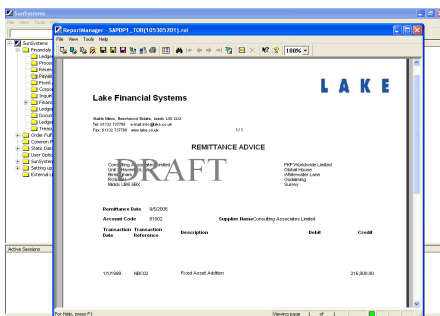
SunSystems
File View Tools

SunSystems
Financials
Ledger
Proce
Receiv
Payab
Fixed
Corpo
Inquiri
Financ
Ledger
Docum
Ledger
Treasu
Order Fulf
Common F
Static Dat
User Optio
SunSystem
Setting up
External L

Active Sessions

ReportManager - SAPDP1_TOR(105305201).rsl
File View Tools Help
100%

LAKE

Lake Financial Systems

Stable Mews, Beechwood Estate, Leeds LS8 2LG
Tel: 01132 737766 e-mail:info@lake.co.uk
Fax: 01132 737766 www.lake.co.uk

1/1

REMITTANCE ADVICE

DRAFT

Consulting Associates Limited
Unit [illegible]
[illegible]
ROSS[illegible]
Middx UB6 5BX

PKF Worldwide Limited
Global House
Whiteleaf Lane
Godalming
Surrey

Remittance Date 9/5/2006

Account Code 81602 Supplier Name Consulting Associates Limited

| Transaction Date | Transaction Reference | Description | Debit | Credit |
|---|---|---|---|---|
| 1/1/1999 | NBC02 | Fixed Asset Addition | | 216,000.00 |

For Help, press F1
Viewing page 1 of 1